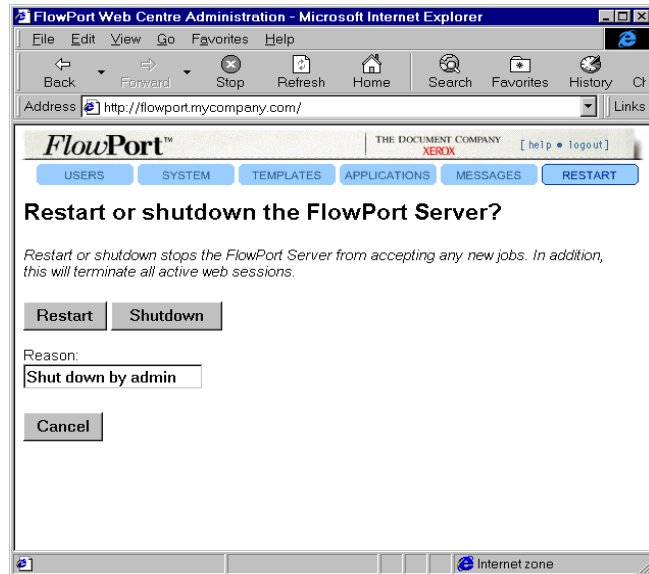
FlowPort Web Centre Administration - Microsoft Internet Explorer

File Edit View Go Favorites Help

Back Forward Stop Refresh Home Search Favorites History Ch

Address http://flowport.mycompany.com/ Links

FlowPort™ THE DOCUMENT COMPANY XEROX [help • logout]

USERS SYSTEM TEMPLATES APPLICATIONS MESSAGES RESTART

Restart or shutdown the FlowPort Server?

Restart or shutdown stops the FlowPort Server from accepting any new jobs. In addition, this will terminate all active web sessions.

Restart Shutdown

Reason:
Shut down by admin

Cancel

Internet zone